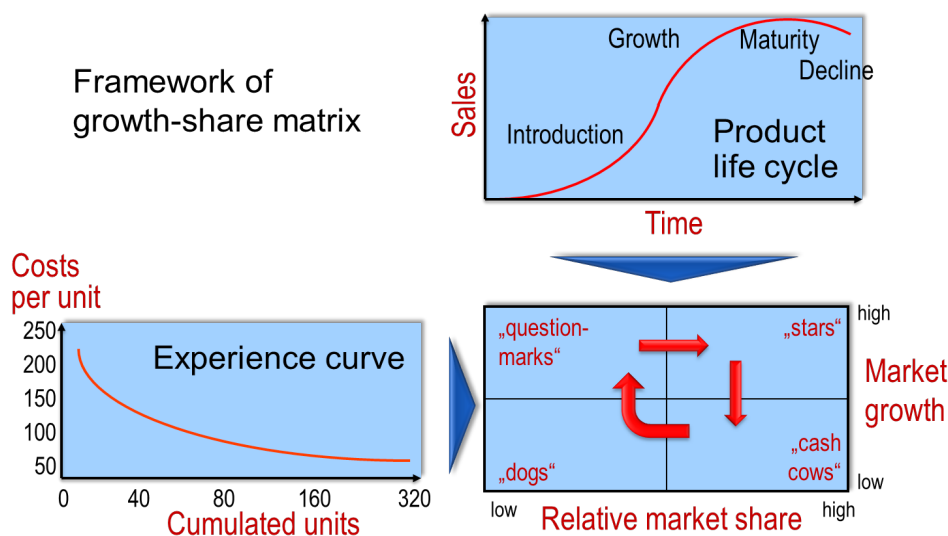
Framework of growth-share matrix

Sales

Growth

Maturity

Decline

Introduction

Product life cycle

Time

Costs per unit

250
200
150
100
50

Experience curve

0
40
80
160
320

Cumulated units

„question-marks“

„stars“

„dogs“

„cash cows“

high

low

Market growth

low

Relative market share

high